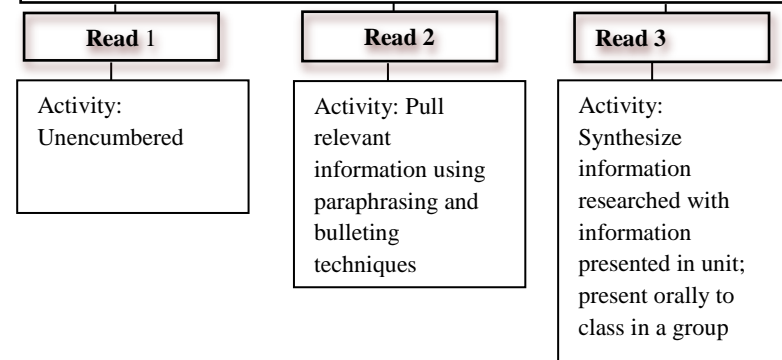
Read 1

Activity: Unencumbered

Read 2

Activity: Pull relevant information using paraphrasing and bulleting techniques

Read 3

Activity: Synthesize information researched with information presented in unit; present orally to class in a group